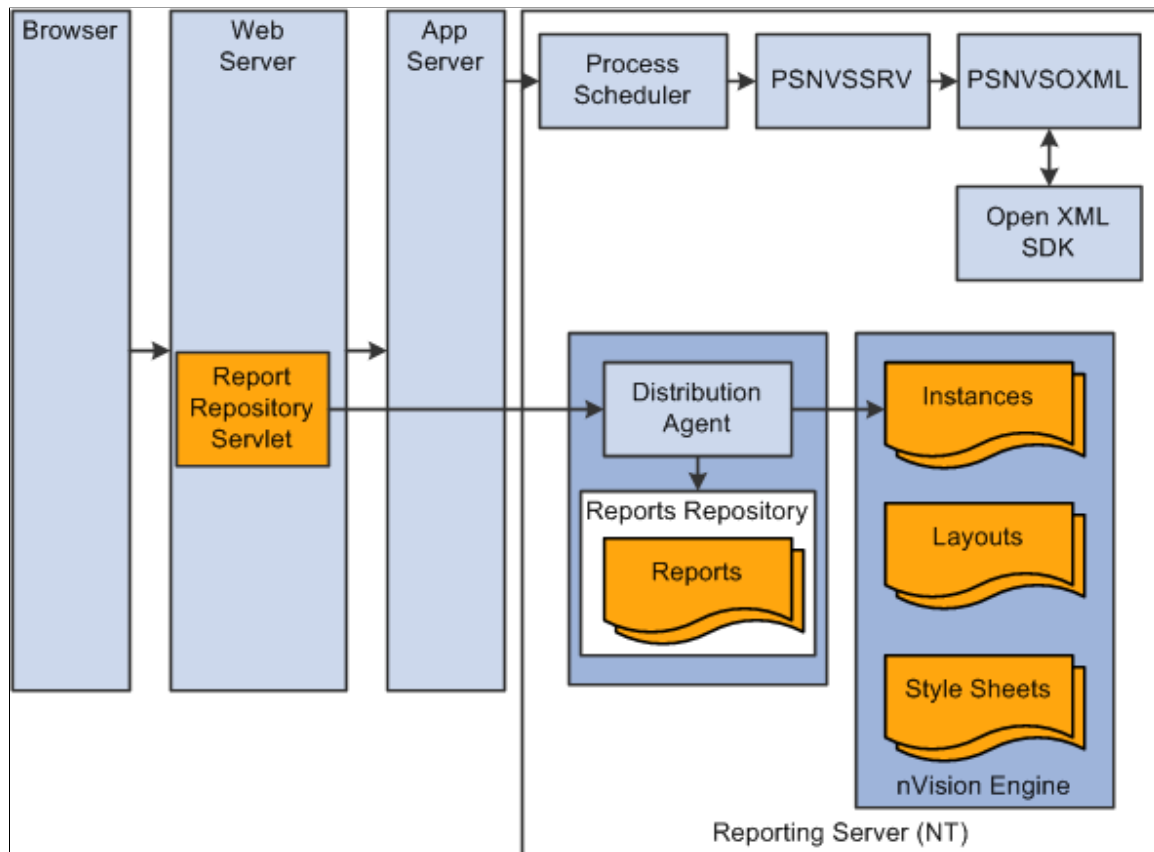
Browser

Web Server

App Server

Process Scheduler

PSNVSSRV

PSNVSOXML

Open XML SDK

Report Repository Servlet

Distribution Agent

Reports Repository

Reports

Instances

Layouts

Style Sheets

nVision Engine

Reporting Server (NT)